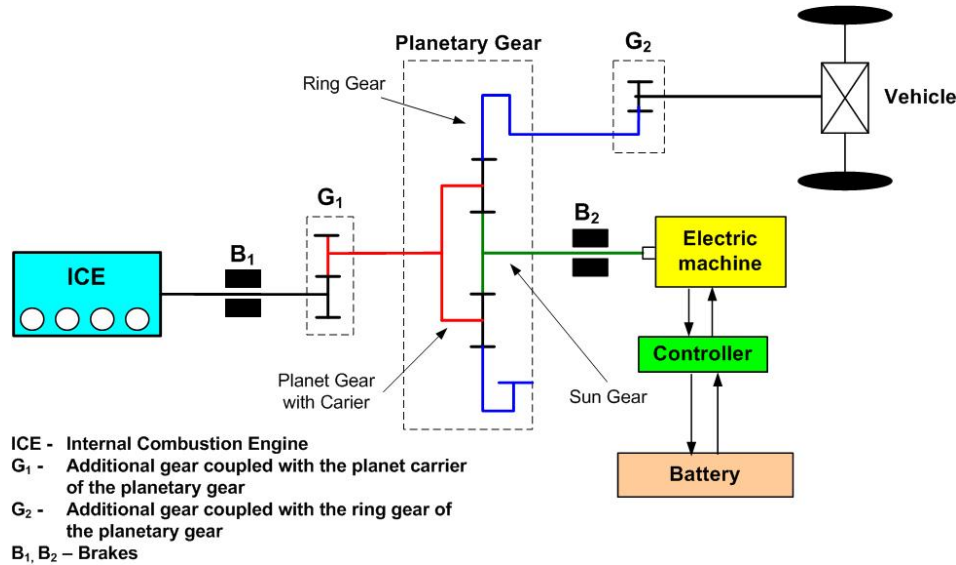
Planetary Gear

$G_2$

Ring Gear

Vehicle

$G_1$

$B_2$

Electric machine

$B_1$

ICE

Controller

Planet Gear with Carier

Sun Gear

Battery

ICE - Internal Combustion Engine
$G_1$ - Additional gear coupled with the planet carrier of the planetary gear
$G_2$ - Additional gear coupled with the ring gear of the planetary gear
$B_1$, $B_2$ – Brakes